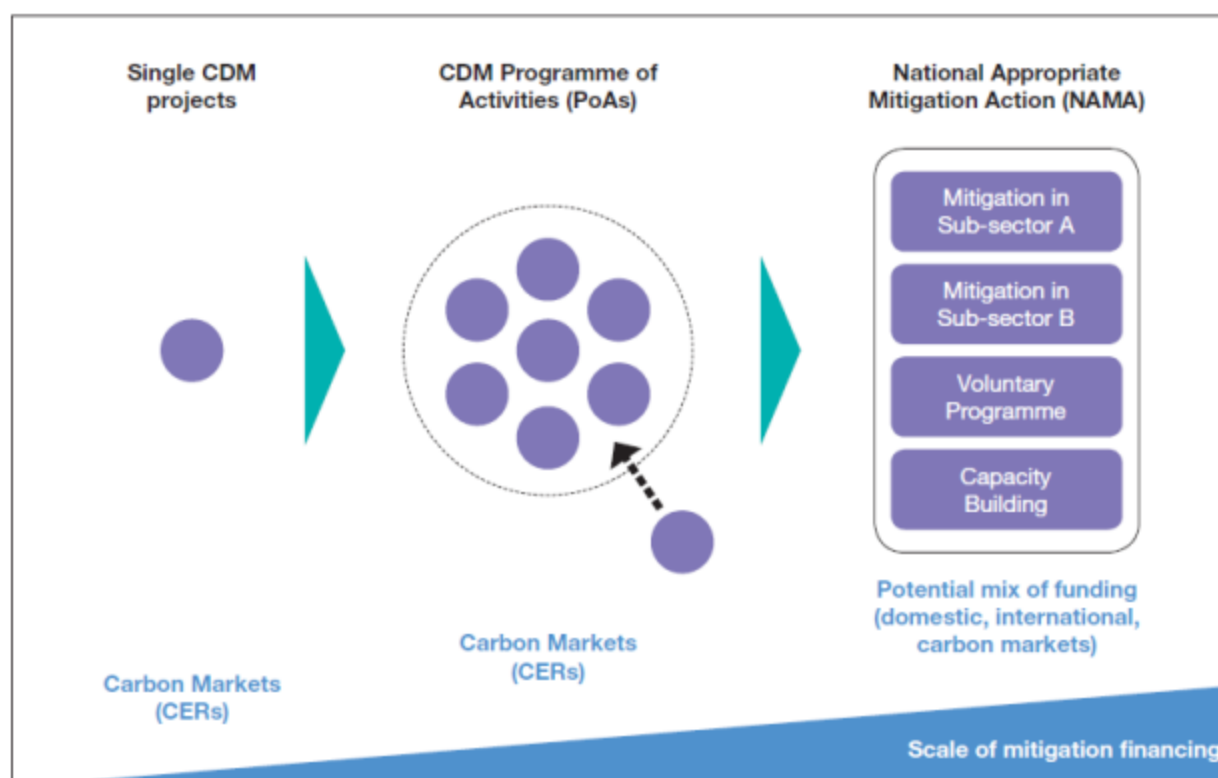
Single CDM projects

CDM Programme of Activities (PoAs)

National Appropriate Mitigation Action (NAMA)

Mitigation in Sub-sector A

Mitigation in Sub-sector B

Voluntary Programme

Capacity Building

Potential mix of funding (domestic, international, carbon markets)

Carbon Markets (CERs)

Carbon Markets (CERs)

Scale of mitigation financing